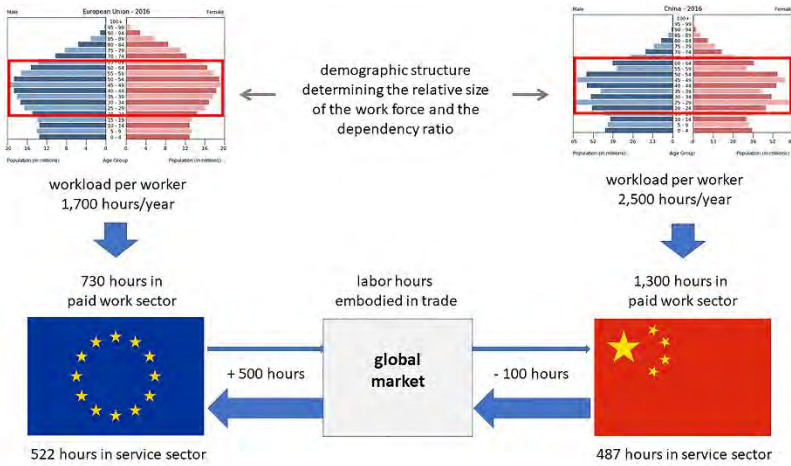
Male European Union - 2016 Female

100+
95 - 99
90 - 94
85 - 89
80 - 84
75 - 79
70 - 74
65 - 69
60 - 64
55 - 59
50 - 54
45 - 49
40 - 44
35 - 39
30 - 34
25 - 29
20 - 24
15 - 19
10 - 14
5 - 9
0 - 4

20 16 12 8 4 0 Age Group 0 4 8 12 16 20
Population (in millions) Population (in millions)

Male China - 2016 Female

100+
95 - 99
90 - 94
85 - 89
80 - 84
75 - 79
70 - 74
65 - 69
60 - 64
55 - 59
50 - 54
45 - 49
40 - 44
35 - 39
30 - 34
25 - 29
20 - 24
15 - 19
10 - 14
5 - 9
0 - 4

65 52 39 26 13 0 Age Group 0 13 26 39 52 65
Population (in millions) Population (in millions)

demographic structure determining the relative size of the work force and the dependency ratio

workload per worker
1,700 hours/year

workload per worker
2,500 hours/year

730 hours in
paid work sector

labor hours
embodied in trade

1,300 hours in
paid work sector

global
market

+ 500 hours

- 100 hours

522 hours in service sector

487 hours in service sector